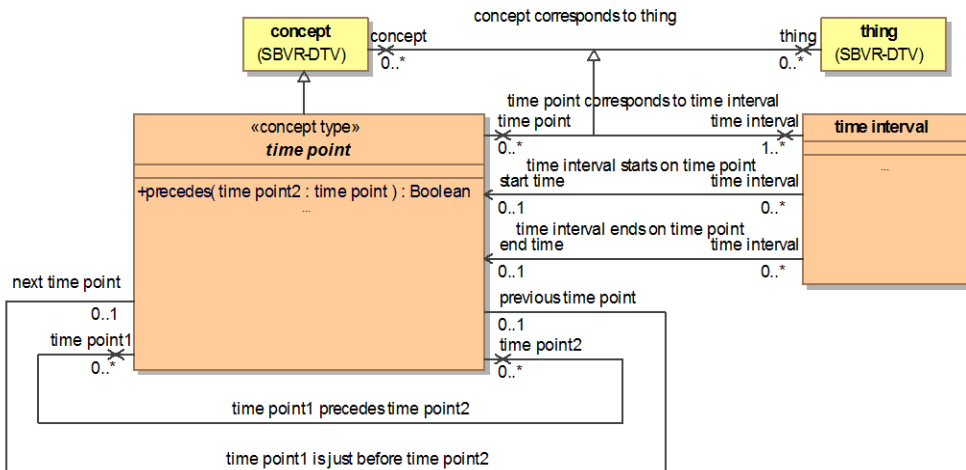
concept corresponds to thing

concept
(SBVR-DTV)

concept
0..*

thing
0..*

thing
(SBVR-DTV)

time point corresponds to time interval

«concept type»
time point

+precedes( time point2 : time point ) : Boolean
...

time point
0..*

time interval
1..*

time interval
...

time interval starts on time point

start time
0..1

time interval
0..*

time interval ends on time point

end time
0..1

time interval
0..*

next time point
0..1

previous time point
0..1

time point1
0..*

time point2
0..*

time point1 precedes time point2

time point1 is just before time point2